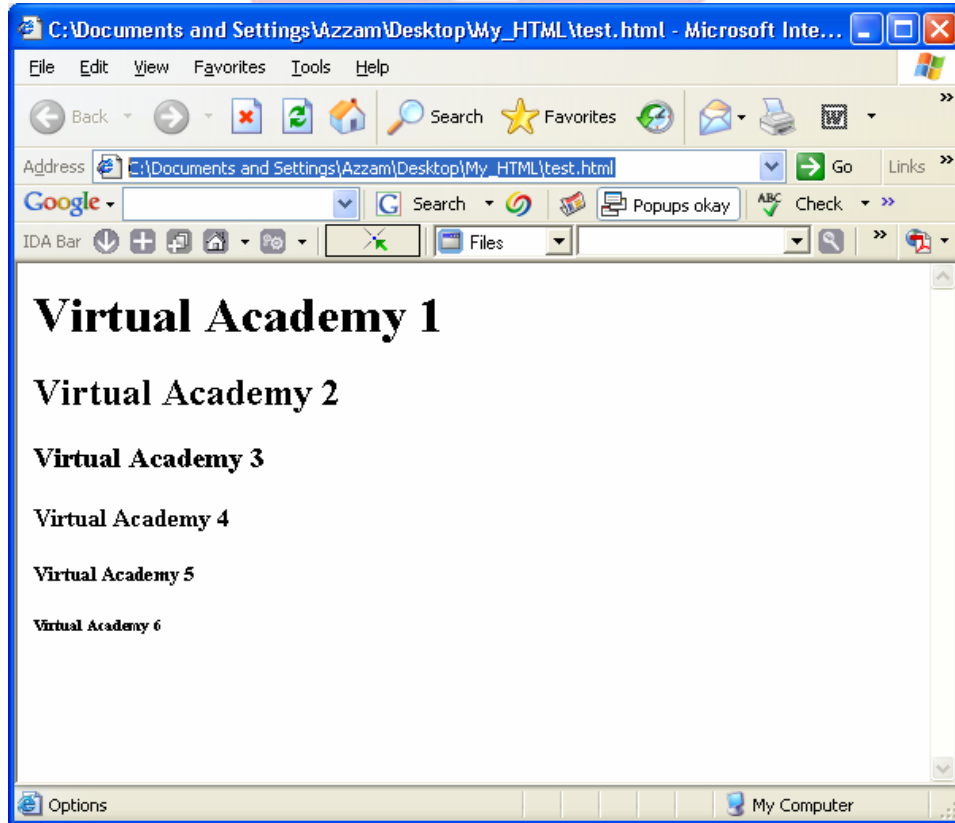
C:\Documents and Settings\Azzam\Desktop\My_HTML\test.html - Microsoft Inte...

File Edit View Favorites Tools Help

Back Search Favorites

Address C:\Documents and Settings\Azzam\Desktop\My_HTML\test.html Go Links

Google Search Popups okay Check

IDA Bar Files

# Virtual Academy 1

## Virtual Academy 2

### Virtual Academy 3

#### Virtual Academy 4

##### Virtual Academy 5

###### Virtual Academy 6

Options My Computer